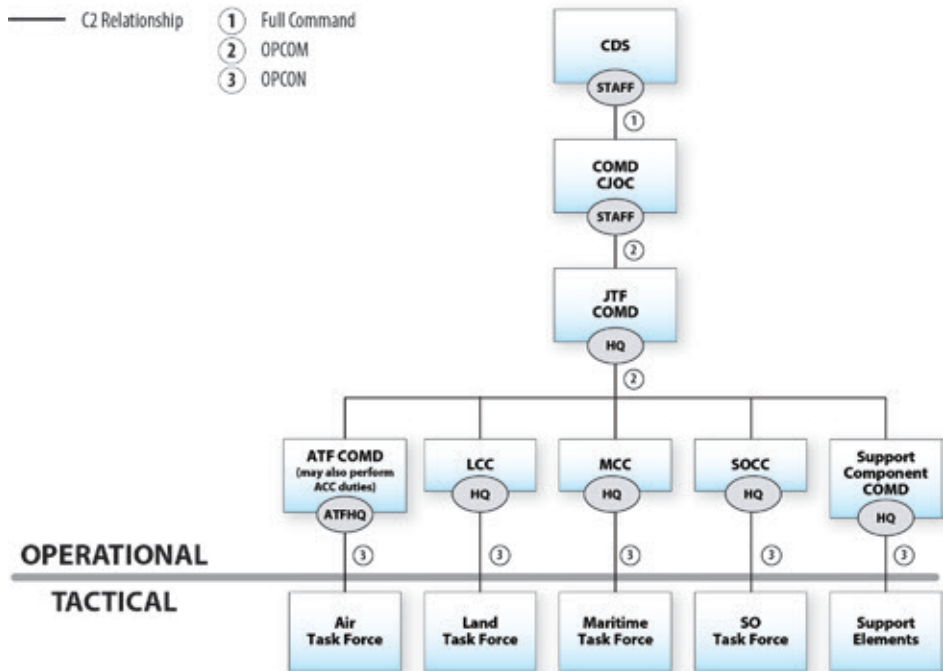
C2 Relationship
1 Full Command
2 OPCOM
3 OPCON

CDS
STAFF
1
COMD CJOC
STAFF
2
JTF COMD
HQ
2

ATF COMD (may also perform ACC duties)
ATFHQ
3
LCC
HQ
3
MCC
HQ
3
SOCC
HQ
3
Support Component COMD
HQ
3

OPERATIONAL
TACTICAL

Air Task Force
Land Task Force
Maritime Task Force
SO Task Force
Support Elements